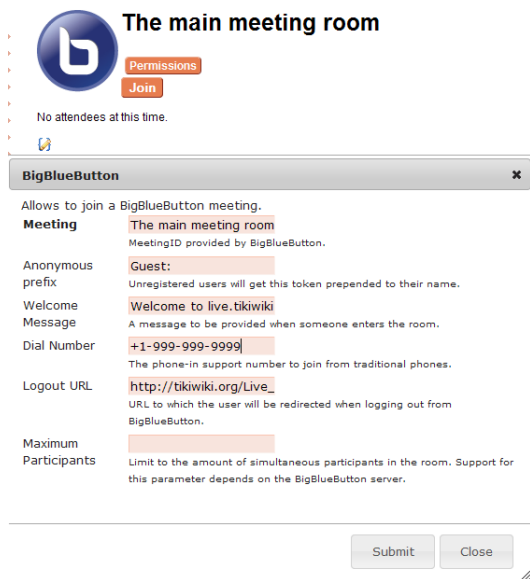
The main meeting room

Permissions

Join

No attendees at this time.

BigBlueButton

Allows to join a BigBlueButton meeting.

| | |
|---|---|
| Meeting | The main meeting room<br>MeetingID provided by BigBlueButton. |
| Anonymous prefix | Guest:<br>Unregistered users will get this token prepended to their name. |
| Welcome Message | Welcome to live.tikiwiki<br>A message to be provided when someone enters the room. |
| Dial Number | +1-999-999-9999<br>The phone-in support number to join from traditional phones. |
| Logout URL | http://tikiwiki.org/Live_<br>URL to which the user will be redirected when logging out from BigBlueButton. |
| Maximum Participants | Limit to the amount of simultaneous participants in the room. Support for this parameter depends on the BigBlueButton server. |

Submit Close